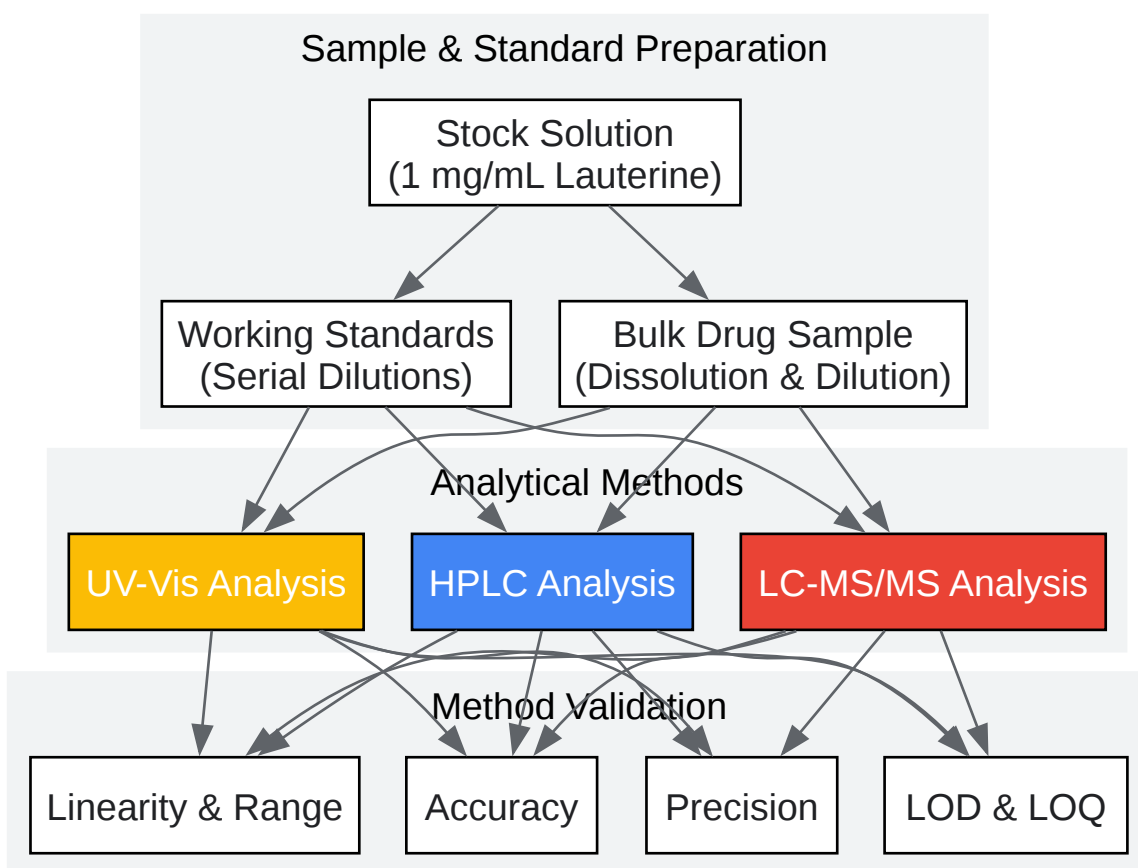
Sample & Standard Preparation

Stock Solution
(1 mg/mL Lauterine)

Working Standards
(Serial Dilutions)

Bulk Drug Sample
(Dissolution & Dilution)

Analytical Methods

UV-Vis Analysis

HPLC Analysis

LC-MS/MS Analysis

Method Validation

Linearity & Range

Accuracy

Precision

LOD & LOQ